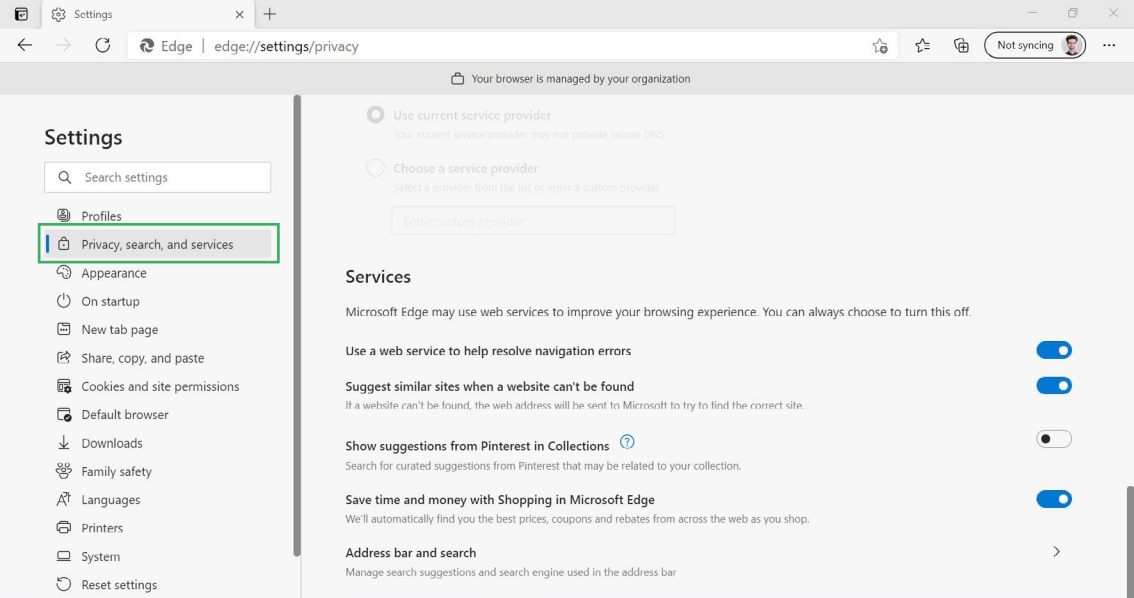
Settings

Edge | edge://settings/privacy

Not syncing

Your browser is managed by your organization

Settings

Search settings

Profiles
Privacy, search, and services
Appearance
On startup
New tab page
Share, copy, and paste
Cookies and site permissions
Default browser
Downloads
Family safety
Languages
Printers
System
Reset settings

Use current service provider
Your current service provider may not provide secure DNS

Choose a service provider
Select a provider from the list or enter a custom provider

Enter custom provider

Services

Microsoft Edge may use web services to improve your browsing experience. You can always choose to turn this off.

Use a web service to help resolve navigation errors

Suggest similar sites when a website can't be found
If a website can't be found, the web address will be sent to Microsoft to try to find the correct site.

Show suggestions from Pinterest in Collections
Search for curated suggestions from Pinterest that may be related to your collection.

Save time and money with Shopping in Microsoft Edge
We'll automatically find you the best prices, coupons and rebates from across the web as you shop.

Address bar and search
Manage search suggestions and search engine used in the address bar